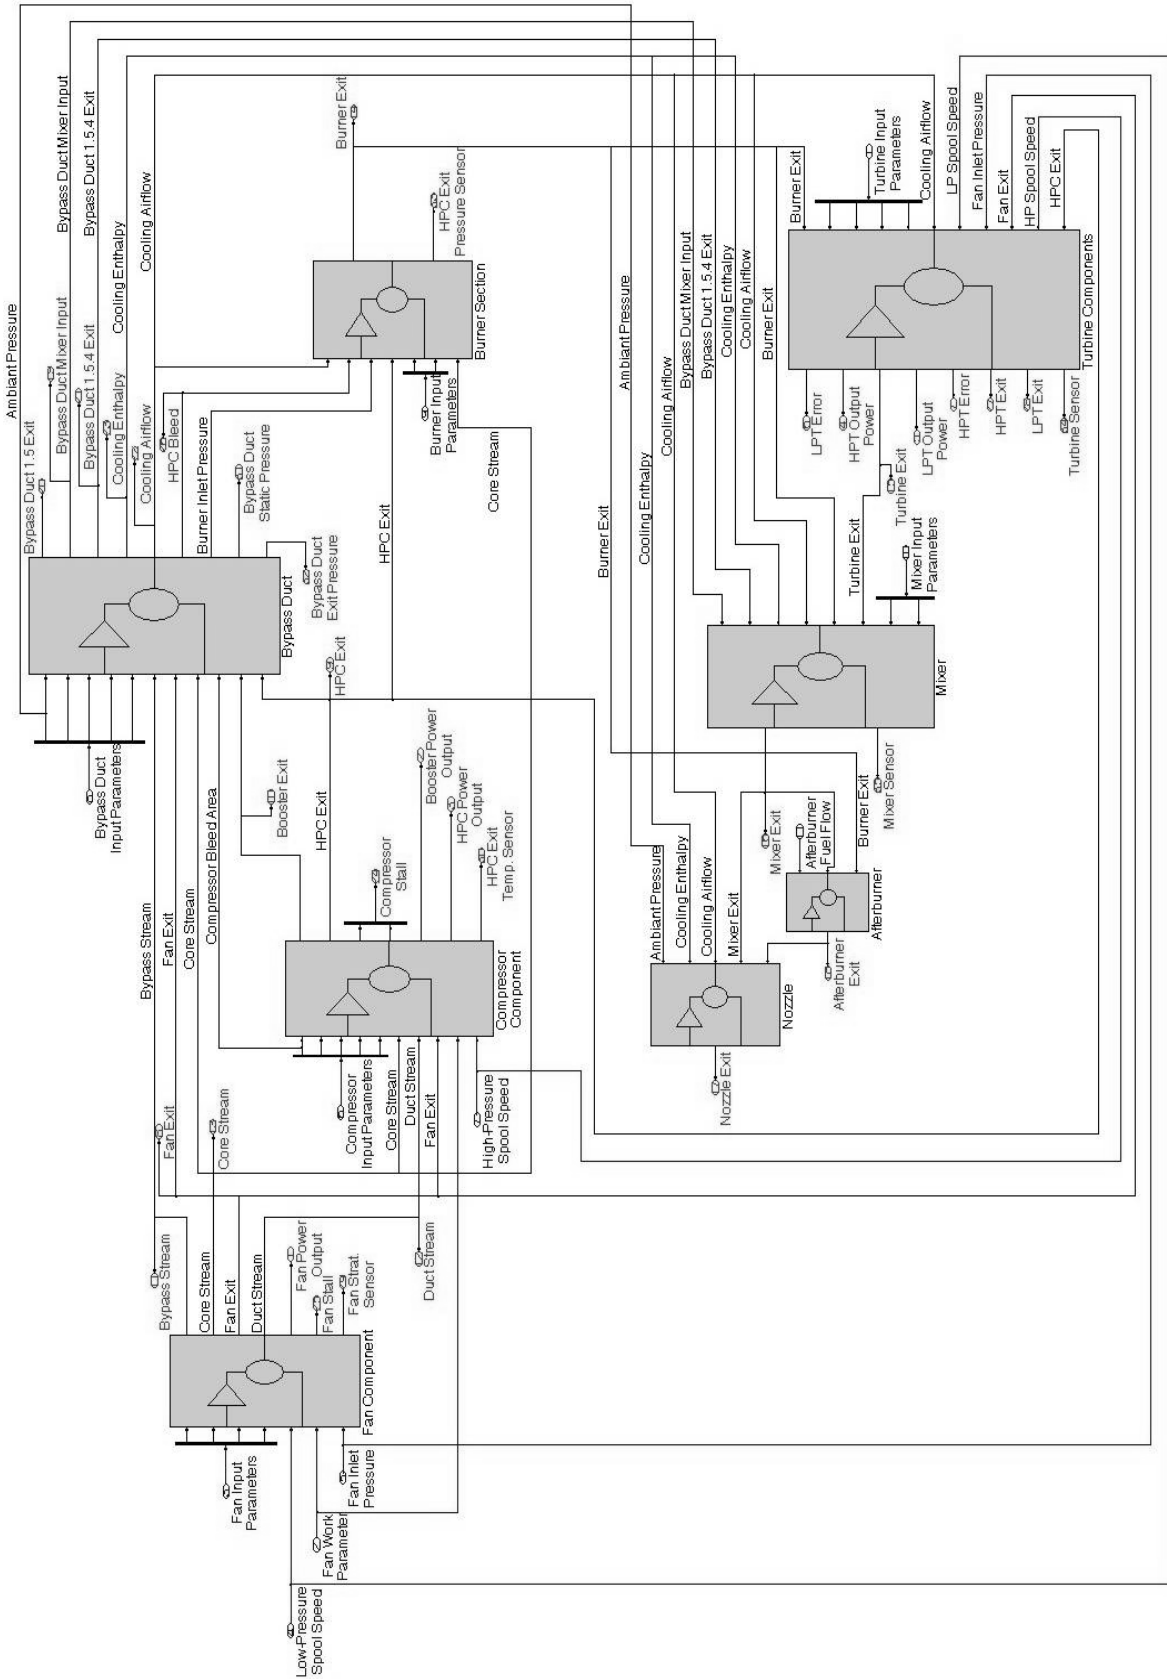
Ambiant Pressure
Bypass Duct Mixer Input
Bypass Duct 1.5.4 Exit
Cooling Enthalpy
Cooling Airflow
Burner Exit
HPC Exit Pressure Sensor
Bypass Duct 1.5 Exit
Bypass Duct Mixer Input
Bypass Duct 1.5.4 Exit
Cooling Enthalpy
Cooling Airflow
HPC Bleed
Burner Inlet Pressure
Bypass Duct Static Pressure
Burner Section
Burner Input Parameters
Core Stream
HPC Exit
Bypass Duct Exit Pressure
Bypass Duct
HPC Exit
Bypass Duct Input Parameters
Bypass Stream
Fan Exit
Core Stream
Compressor Bleed Area
Booster Exit
HPC Exit
Booster Power Output
HPC Power Output
HPC Exit Temp. Sensor
Compressor Stall
Compressor Component
Compressor Input Parameters
Core Stream
Duct Stream
Fan Exit
High-Pressure Spool Speed
Fan Exit
Core Stream
Bypass Stream
Core Stream
Fan Exit
Duct Stream
Fan Power Output
Fan Stall
Fan Strat. Sensor
Duct Stream
Fan Component
Fan Input Parameters
Fan Work Parameter
Fan Inlet Pressure
Low-Pressure Spool Speed
Ambiant Pressure
Cooling Enthalpy
Cooling Airflow
Bypass Duct Mixer Input
Bypass Duct 1.5.4 Exit
Cooling Enthalpy
Cooling Airflow
Burner Exit
Burner Exit
Turbine Input Parameters
Cooling Airflow
LP Spool Speed
Fan Inlet Pressure
Fan Exit
HP Spool Speed
HPC Exit
Turbine Components
LPT Error
HPT Output Power
LPT Output Power
HPT Error
HPT Exit
LPT Exit
Turbine Sensor
Turbine Exit
Turbine Exit
Burner Exit
Cooling Enthalpy
Mixer Input Parameters
Mixer
Mixer Sensor
Burner Exit
Mixer Exit
Afterburner Fuel Flow
Afterburner
Afterburner Exit
Ambiant Pressure
Cooling Enthalpy
Cooling Airflow
Mixer Exit
Nozzle
Nozzle Exit